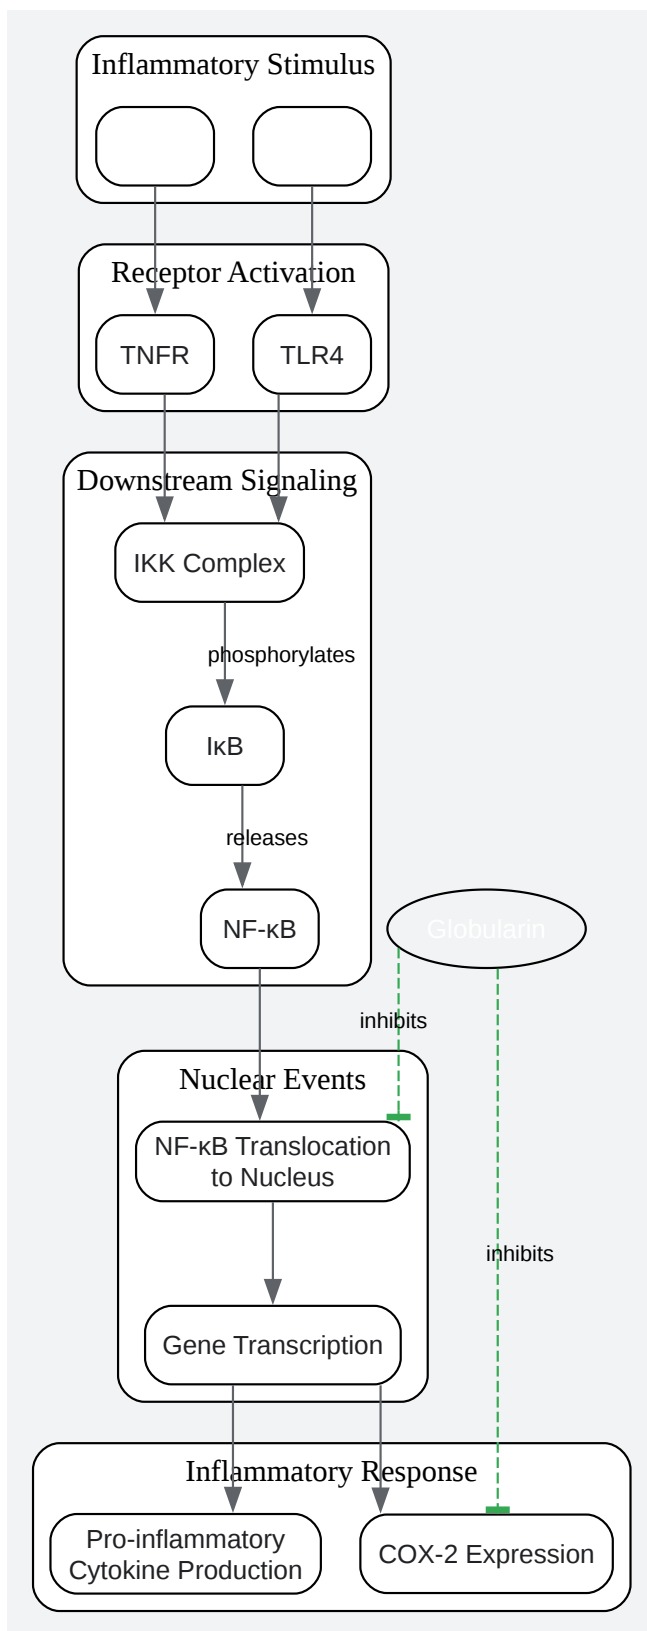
Inflammatory Stimulus

Receptor Activation

TNFR

TLR4

Downstream Signaling

IKK Complex

phosphorylates

IκB

releases

NF-κB

Globularin

inhibits

Nuclear Events

NF-κB Translocation to Nucleus

inhibits

Gene Transcription

Inflammatory Response

Pro-inflammatory Cytokine Production

COX-2 Expression